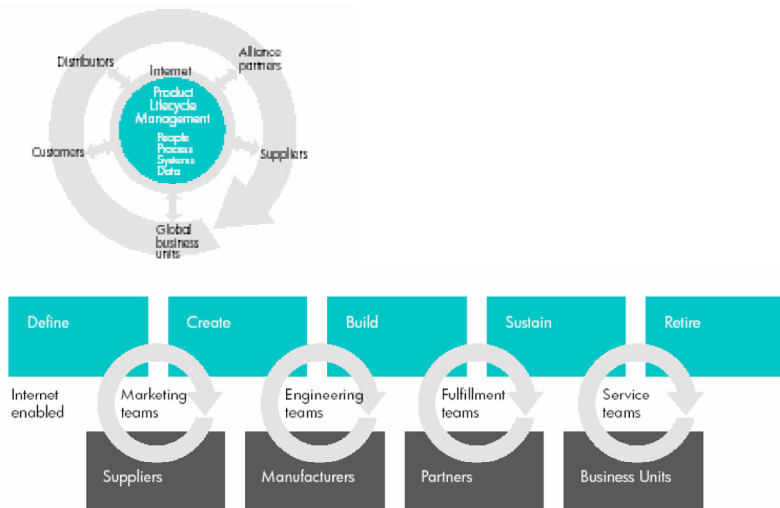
Distributors
Internet
Alliance partners
Product Lifecycle Management
People
Process
Systems
Data
Customers
Suppliers
Global business units

Define
Create
Build
Sustain
Retire

Internet enabled
Marketing teams
Engineering teams
Fulfillment teams
Service teams

Suppliers
Manufacturers
Partners
Business Units